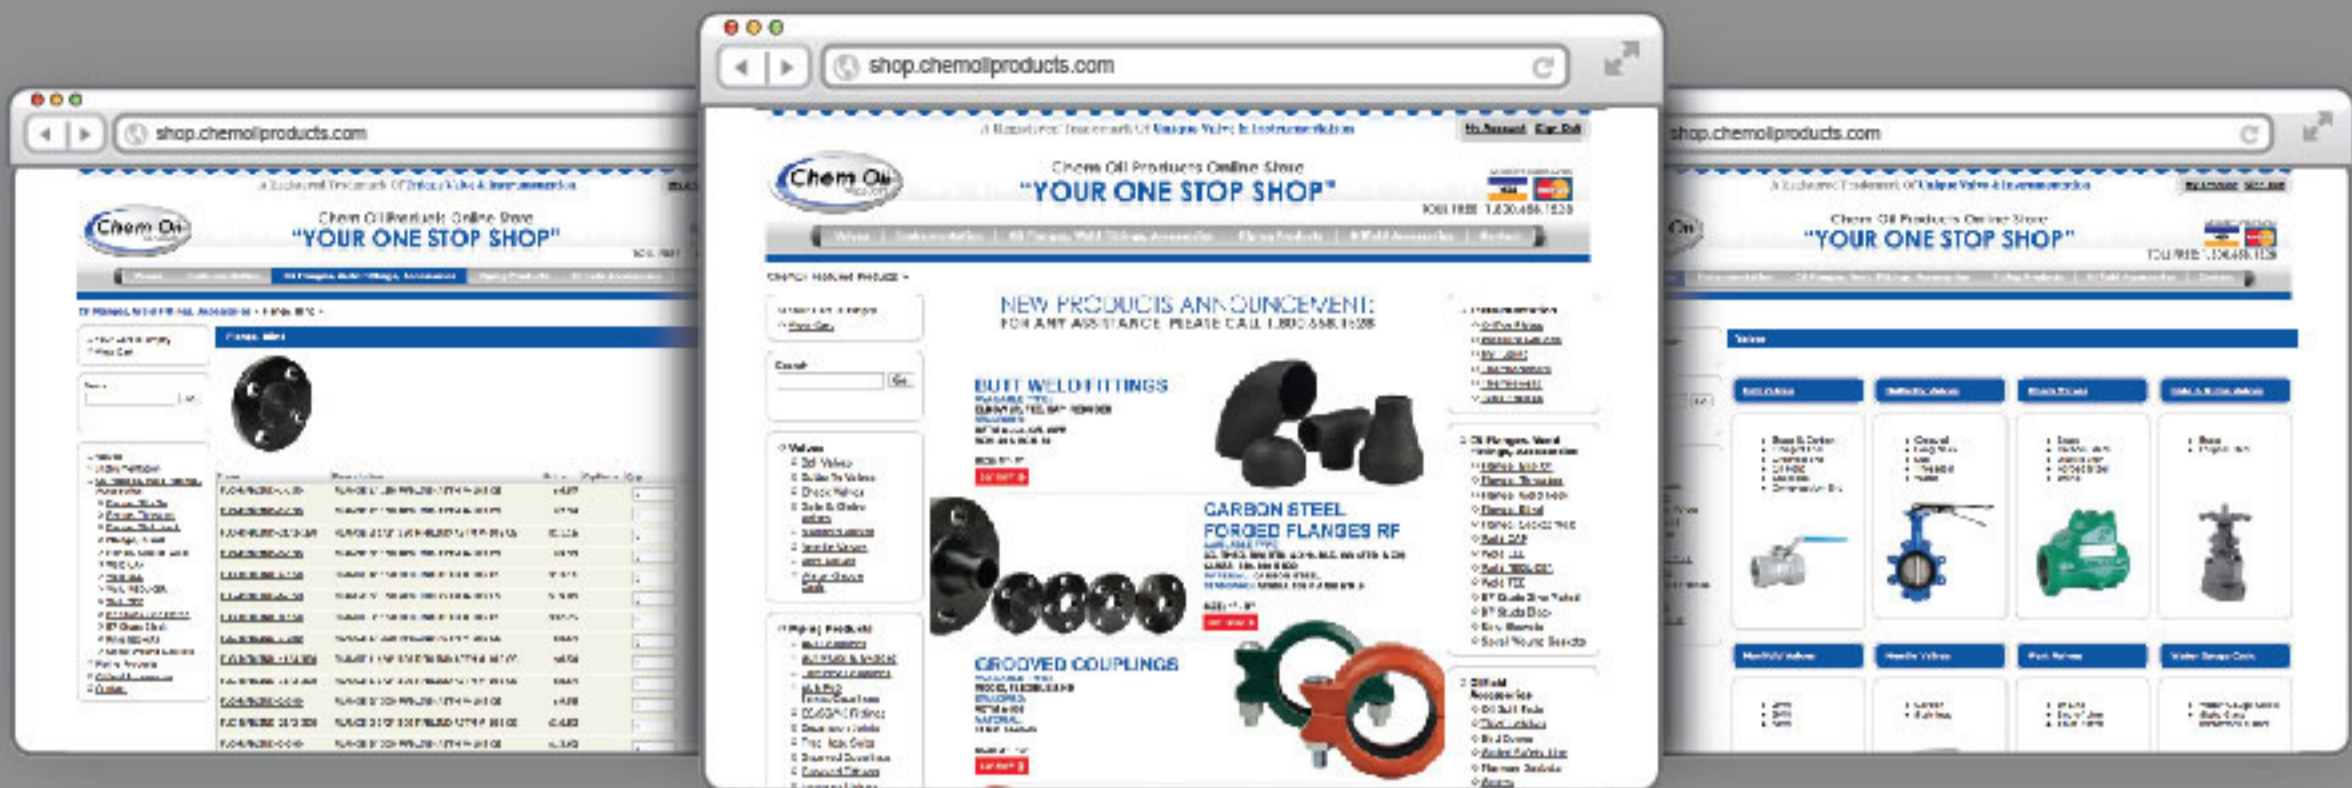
shop.chemoilproducts.com

Chem Oil

Chem Oil Products Online Store

"YOUR ONE STOP SHOP"

shop.chemoilproducts.com

Chem Oil

Chem Oil Products Online Store

"YOUR ONE STOP SHOP"

NEW PRODUCTS ANNOUNCEMENT

FOR ANY ASSISTANCE PLEASE CALL 1.800.558.1538

BUTT WELD FITTINGS

CARBON STEEL FORGED FLANGES RF

GROOVED COUPLINGS

shop.chemoilproducts.com

Chem Oil Products Online Store

"YOUR ONE STOP SHOP"